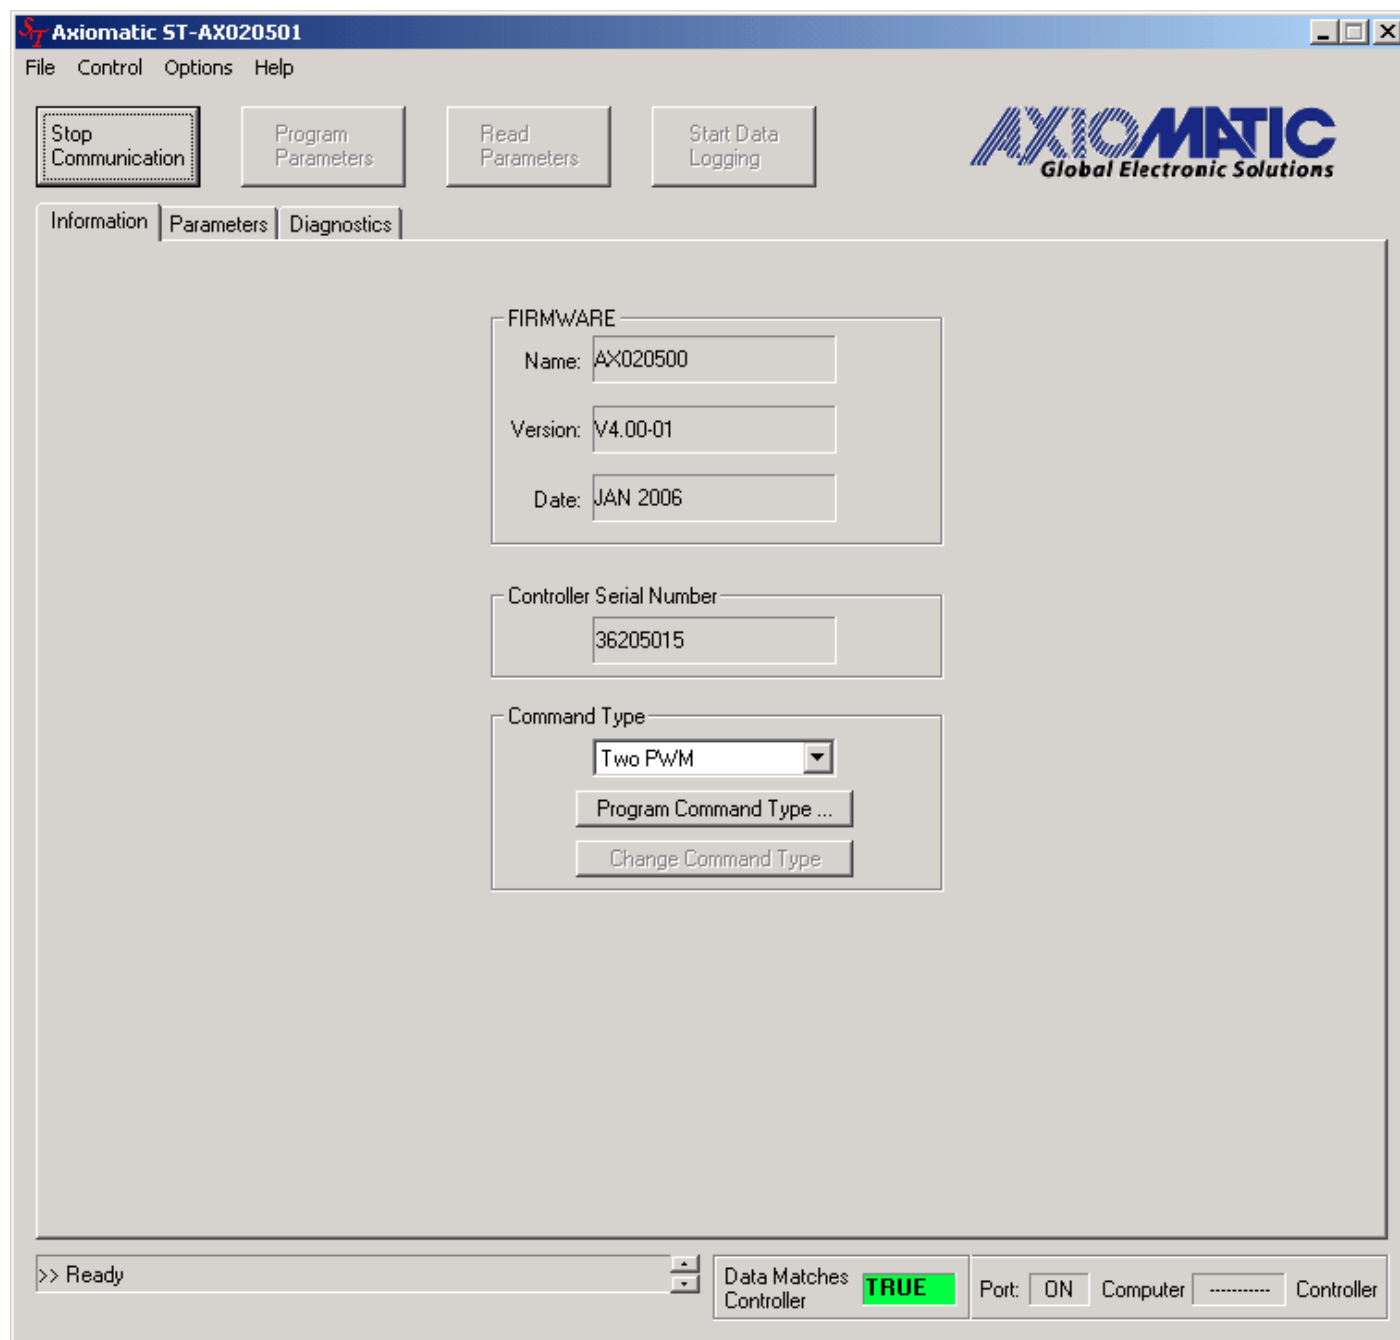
Axiomatic ST-AX020501

File Control Options Help

Stop Communication

Program Parameters

Read Parameters

Start Data Logging

AXIOMATIC
Global Electronic Solutions

Information | Parameters | Diagnostics

FIRMWARE

Name: AX020500

Version: V4.00-01

Date: JAN 2006

Controller Serial Number

36205015

Command Type

Two PWM

Program Command Type ...

Change Command Type

>> Ready

Data Matches Controller TRUE

Port: ON Computer ---------- Controller